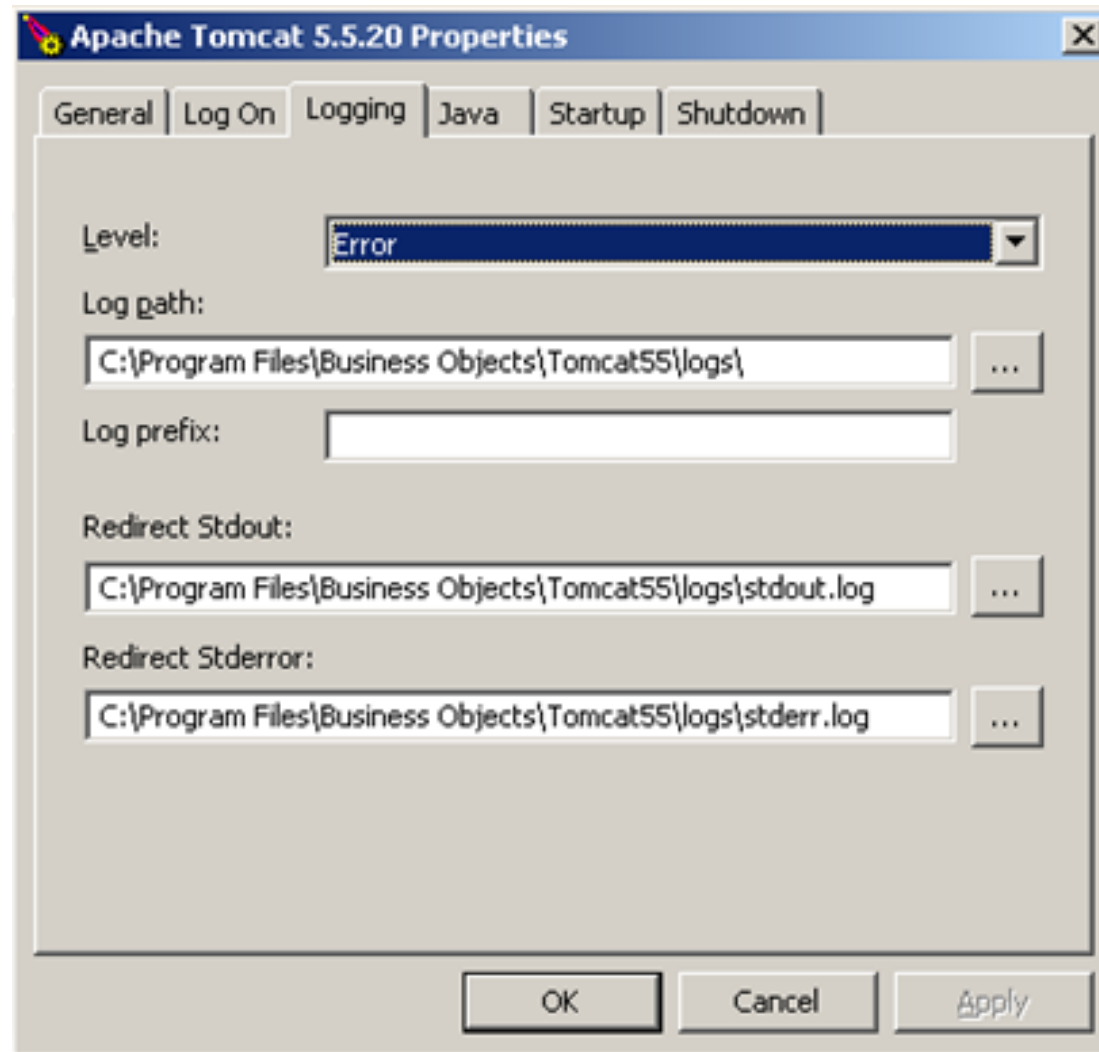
Apache Tomcat 5.5.20 Properties

General | Log On | Logging | Java | Startup | Shutdown

Level: Error

Log path:

C:\Program Files\Business Objects\Tomcat55\logs\ ...

Log prefix:

Redirect Stdout:

C:\Program Files\Business Objects\Tomcat55\logs\stdout.log ...

Redirect Stderror:

C:\Program Files\Business Objects\Tomcat55\logs\stderr.log ...

OK | Cancel | Apply